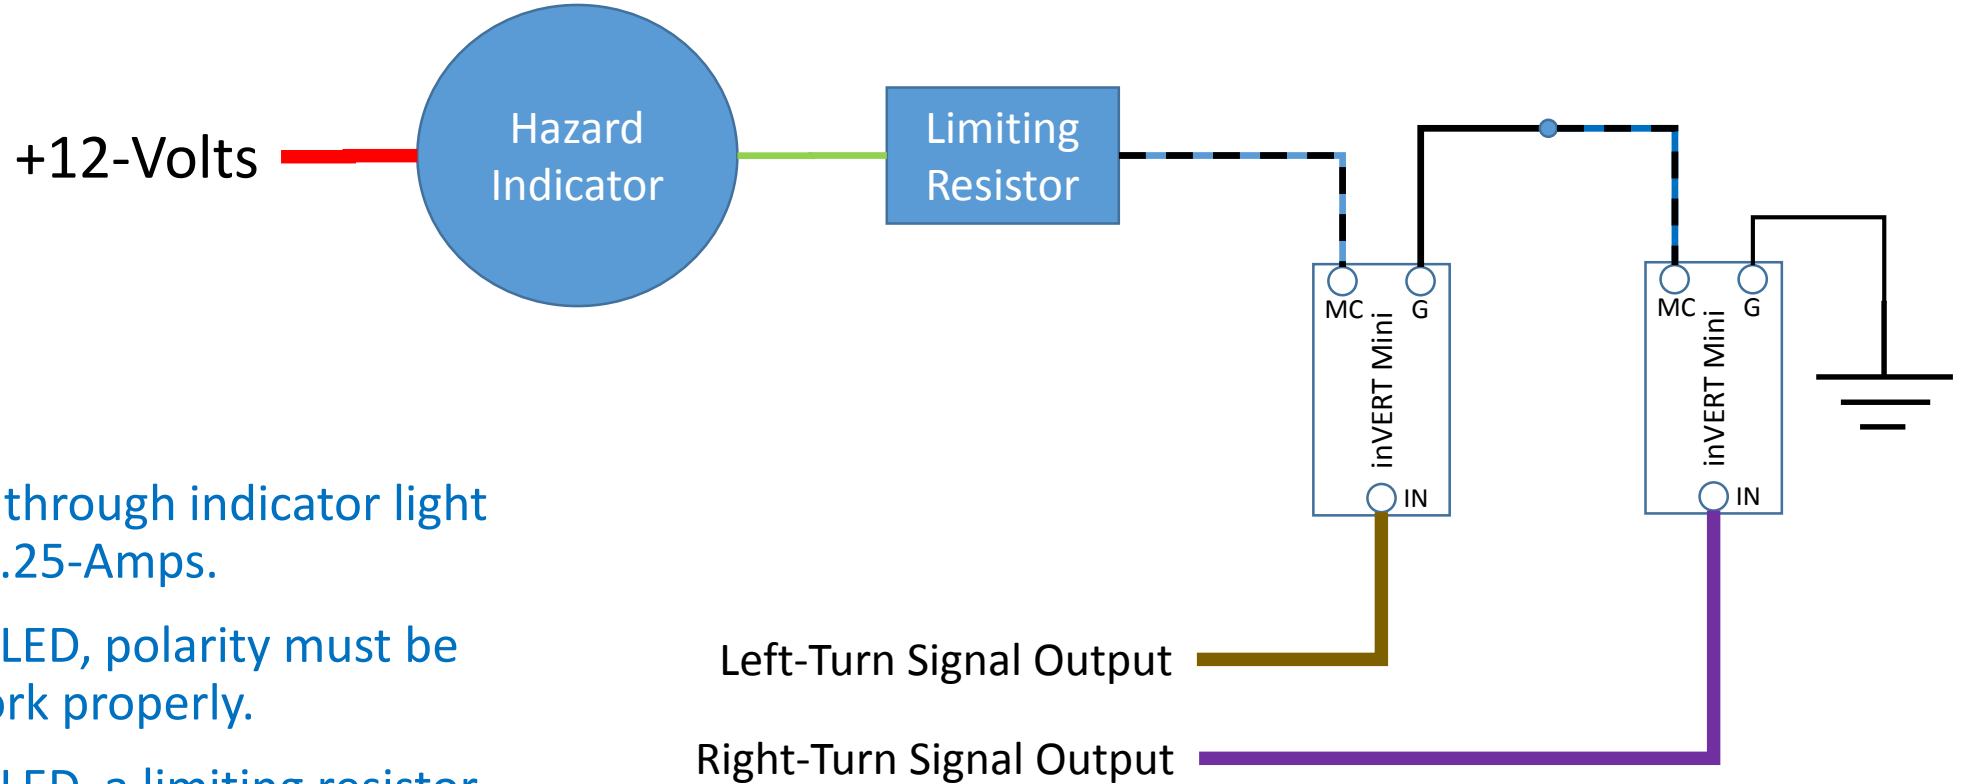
+12-Volts

Hazard Indicator

Limiting Resistor

MC

G

inVERT Mini

IN

MC

G

inVERT Mini

IN

through indicator light .25-Amps.

LED, polarity must be rk properly.

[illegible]LED, a limiting resistor

Left-Turn Signal Output

Right-Turn Signal Output